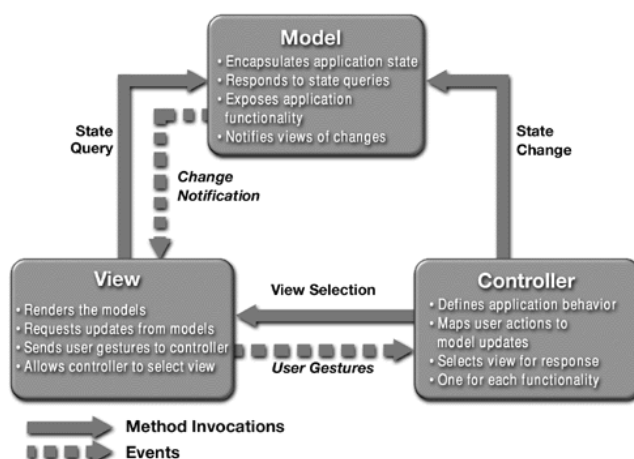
Model

• Encapsulates application state
• Responds to state queries
• Exposes application functionality
• Notifies views of changes

State Query

Change Notification

State Change

View

• Renders the models
• Requests updates from models
• Sends user gestures to controller
• Allows controller to select view

View Selection

User Gestures

Controller

• Defines application behavior
• Maps user actions to model updates
• Selects view for response
• One for each functionality

Method Invocations

Events